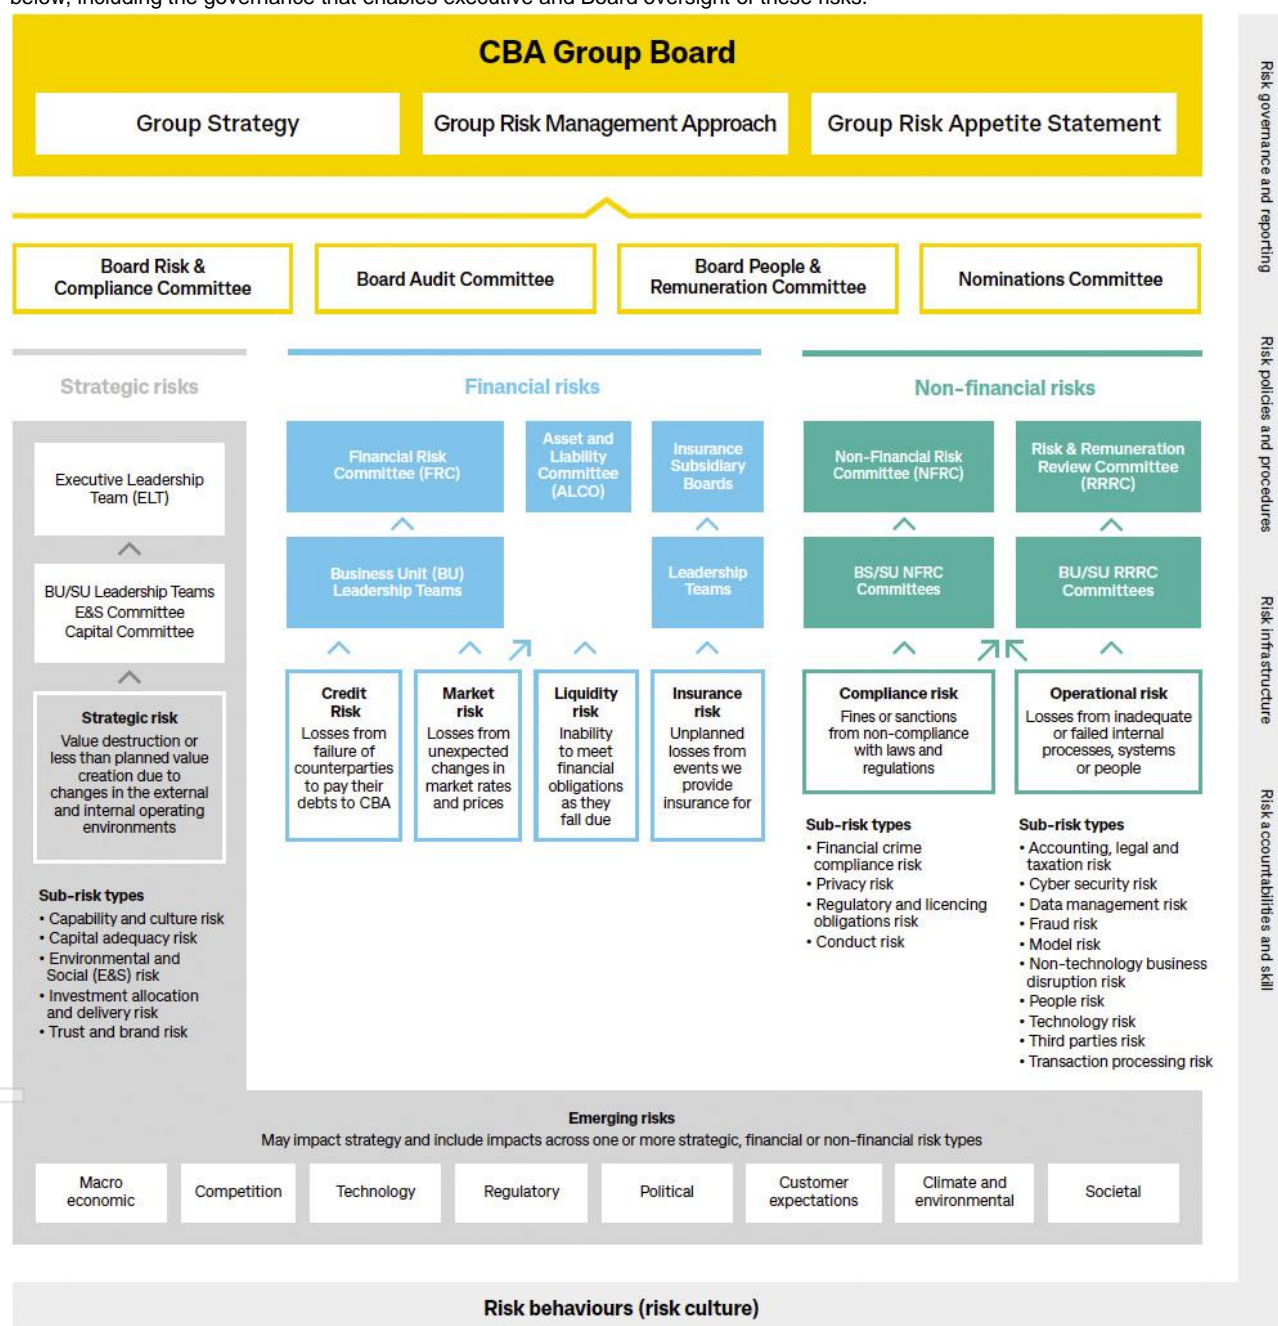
CBA Group Board

Group Strategy

Group Risk Management Approach

Group Risk Appetite Statement

Board Risk & Compliance Committee

Board Audit Committee

Board People & Remuneration Committee

Nominations Committee

Strategic risks

Executive Leadership Team (ELT)

BU/SU Leadership Teams
E&S Committee
Capital Committee

Strategic risk
Value destruction or less than planned value creation due to changes in the external and internal operating environments

Sub-risk types
• Capability and culture risk
• Capital adequacy risk
• Environmental and Social (E&S) risk
• Investment allocation and delivery risk
• Trust and brand risk

Financial risks

Financial Risk Committee (FRC)

Asset and Liability Committee (ALCO)

Insurance Subsidiary Boards

Business Unit (BU) Leadership Teams

Leadership Teams

Credit Risk
Losses from failure of counterparties to pay their debts to CBA

Market risk
Losses from unexpected changes in market rates and prices

Liquidity risk
Inability to meet financial obligations as they fall due

Insurance risk
Unplanned losses from events we provide insurance for

Non-financial risks

Non-Financial Risk Committee (NFRC)

Risk & Remuneration Review Committee (RRRC)

BS/SU NFRC Committees

BU/SU RRRC Committees

Compliance risk
Fines or sanctions from non-compliance with laws and regulations

Operational risk
Losses from inadequate or failed internal processes, systems or people

Sub-risk types
• Financial crime compliance risk
• Privacy risk
• Regulatory and licencing obligations risk
• Conduct risk

Sub-risk types
• Accounting, legal and taxation risk
• Cyber security risk
• Data management risk
• Fraud risk
• Model risk
• Non-technology business disruption risk
• People risk
• Technology risk
• Third parties risk
• Transaction processing risk

Emerging risks
May impact strategy and include impacts across one or more strategic, financial or non-financial risk types

Macro economic
Competition
Technology
Regulatory
Political
Customer expectations
Climate and environmental
Societal

Risk behaviours (risk culture)

Risk governance and reporting
Risk policies and procedures
Risk infrastructure
Risk accountabilities and skill